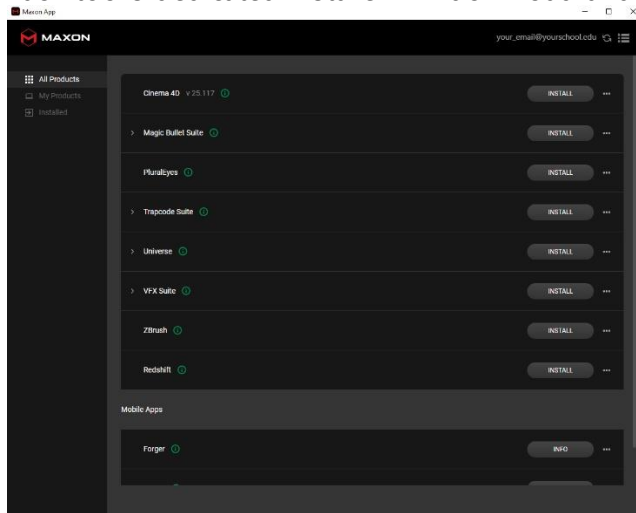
Maxon App

MAXON

your_email@yourschool.edu

All Products
My Products
Installed

Cinema 4D v 25.117 INSTALL ···

Magic Bullet Suite INSTALL ···

PluralEyes INSTALL ···

Trapcode Suite INSTALL ···

Universe INSTALL ···

VFX Suite INSTALL ···

ZBrush INSTALL ···

Redshift INSTALL ···

Mobile Apps

Forger INFO ···